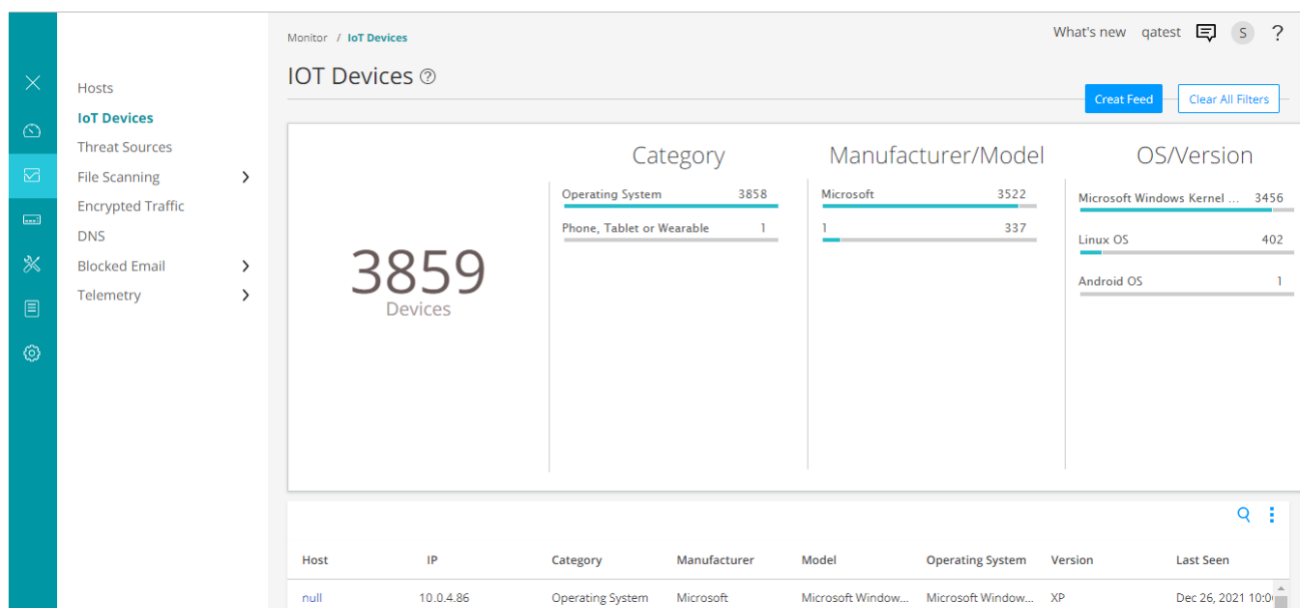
Hosts
IoT Devices
Threat Sources
File Scanning
Encrypted Traffic
DNS
Blocked Email
Telemetry

Monitor / IoT Devices

What's new qatest S ?

IOT Devices

Creat Feed
Clear All Filters

3859
Devices

Category

| Operating System | 3858 |
|---|---|
| Phone, Tablet or Wearable | 1 |

Manufacturer/Model

| Microsoft | 3522 |
|---|---|
| 1 | 337 |

OS/Version

| Microsoft Windows Kernel ... | 3456 |
|---|---|
| Linux OS | 402 |
| Android OS | 1 |

| Host | IP | Category | Manufacturer | Model | Operating System | Version | Last Seen |
|---|---|---|---|---|---|---|---|
| null | 10.0.4.86 | Operating System | Microsoft | Microsoft Window... | Microsoft Window... | XP | Dec 26, 2021 10:0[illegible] |